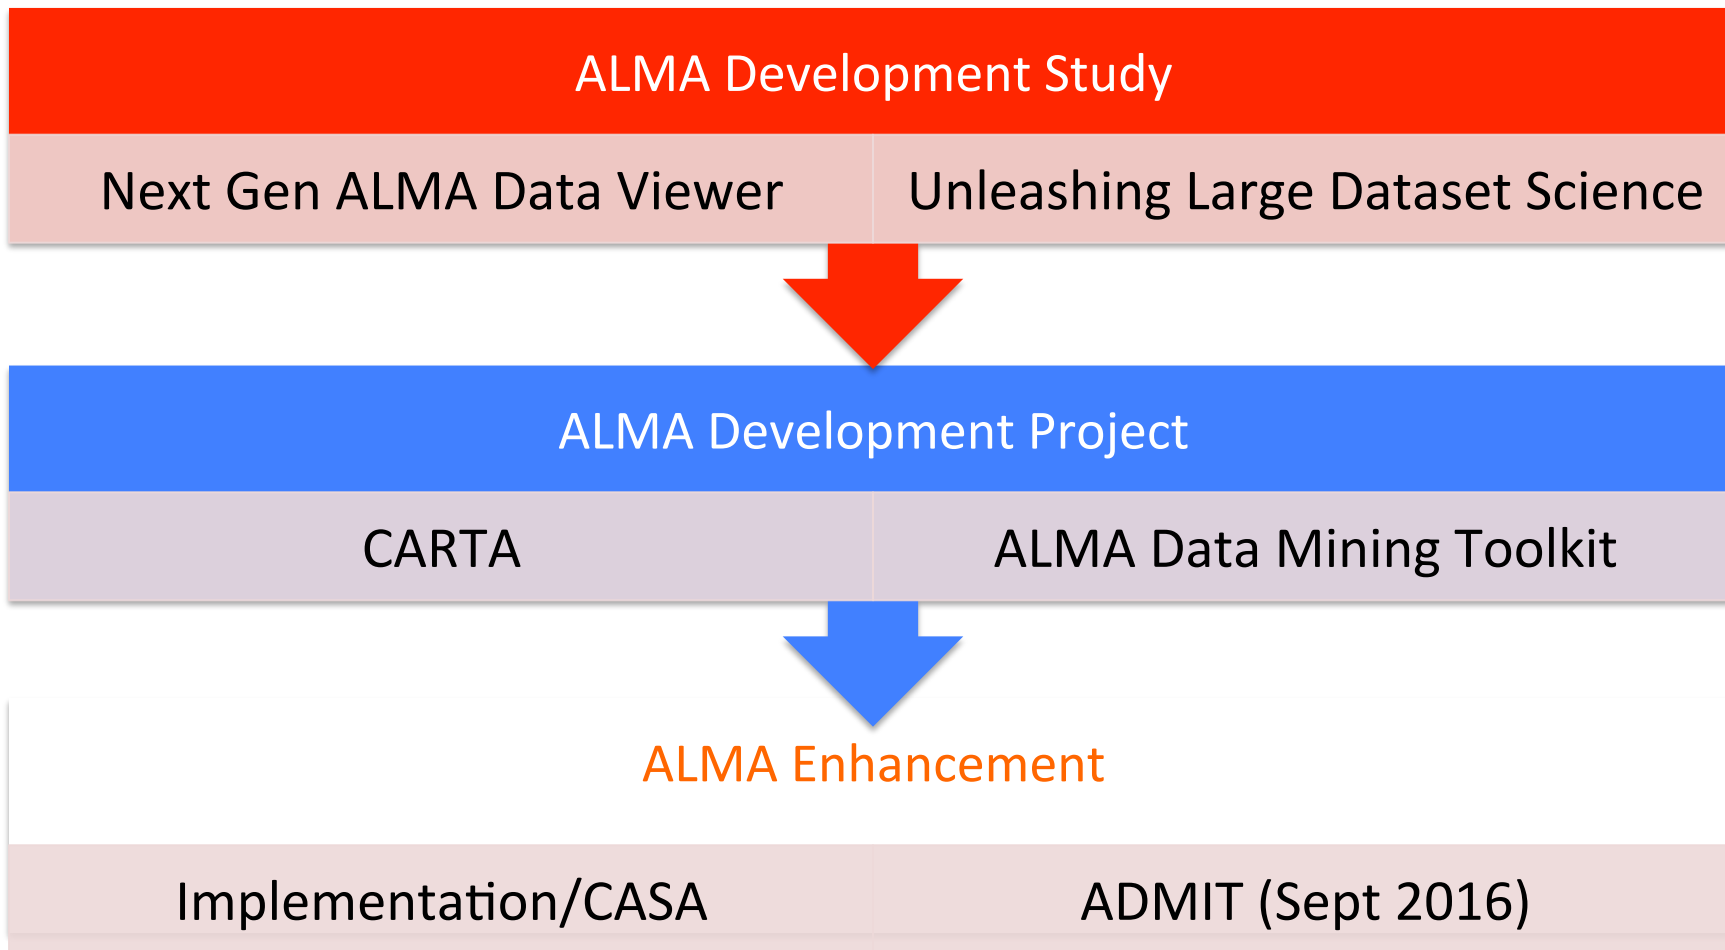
ALMA Development Study

Next Gen ALMA Data Viewer

Unleashing Large Dataset Science

ALMA Development Project

CARTA

ALMA Data Mining Toolkit

ALMA Enhancement

Implementation/CASA

ADMIT (Sept 2016)